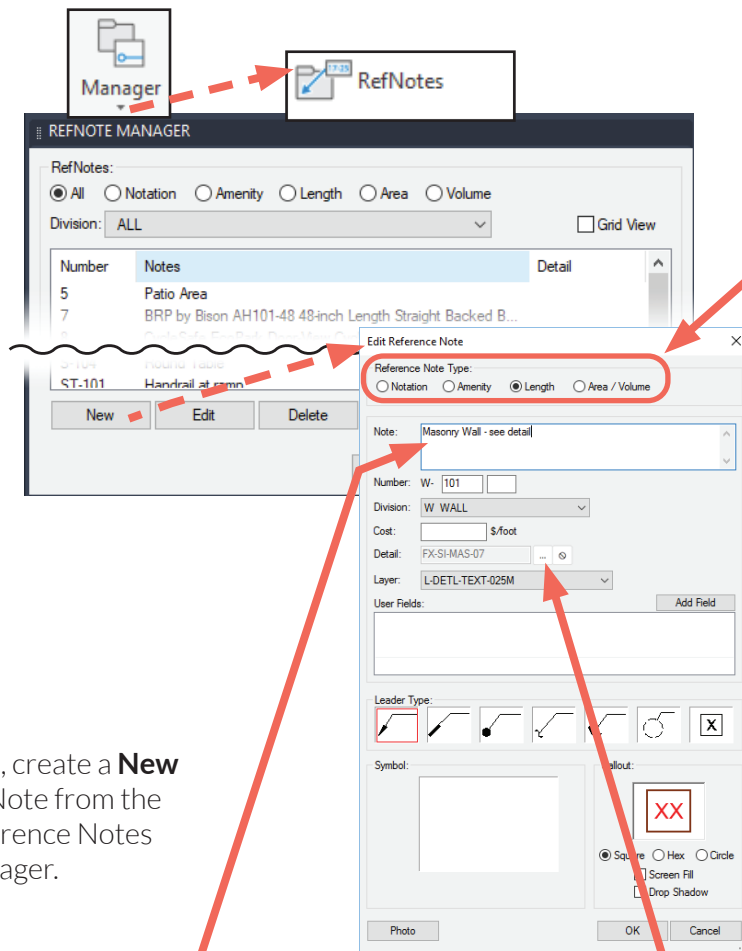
Manager

RefNotes

REFNOTE MANAGER

RefNotes:

All Notation Amenity Length Area Volume

Division: ALL

Grid View

| Number | Notes | Detail |
|---|---|---|
| 5 | Patio Area | |
| 7 | BRP by Bison AH101-48 48-inch Length Straight Backed B... | |
| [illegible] | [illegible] | |
| S-104 | Round Table | |
| ST-101 | Handrail at ramp | |

New Edit Delete

Edit Reference Note

Reference Note Type:

Notation Amenity Length Area / Volume

Note: Masonry Wall - see detail

Number: W- 101

Division: W WALL

Cost: $/foot

Detail: FX-SI-MAS-07 ...

Layer: L-DETL-TEXT-025M

User Fields:

Add Field

Leader Type:

X

Symbol:

Callout:

XX

Square Hex Circle

Screen Fill

Drop Shadow

Photo

OK Cancel

, create a New Note from the Reference Notes Manager.